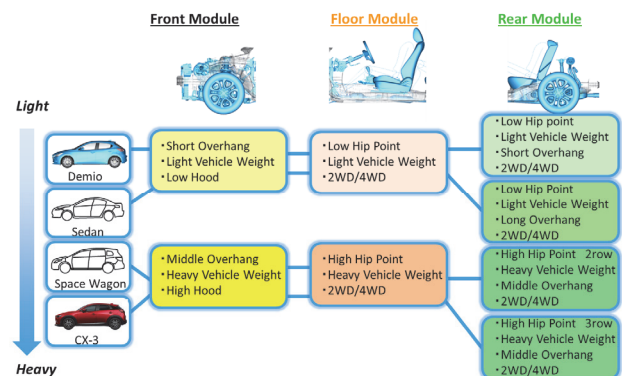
Front Module

Floor Module

Rear Module

Light

Demio

Sedan

Space Wagon

CX-3

Heavy

・Short Overhang
・Light Vehicle Weight
・Low Hood

・Middle Overhang
・Heavy Vehicle Weight
・High Hood

・Low Hip Point
・Light Vehicle Weight
・2WD/4WD

・High Hip Point
・Heavy Vehicle Weight
・2WD/4WD

・Low Hip point
・Light Vehicle Weight
・Short Overhang
・2WD/4WD

・Low Hip Point
・Light Vehicle Weight
・Long Overhang
・2WD/4WD

・High Hip Point 2row
・Heavy Vehicle Weight
・Middle Overhang
・2WD/4WD

・High Hip Point 3row
・Heavy Vehicle Weight
・Middle Overhang
・2WD/4WD